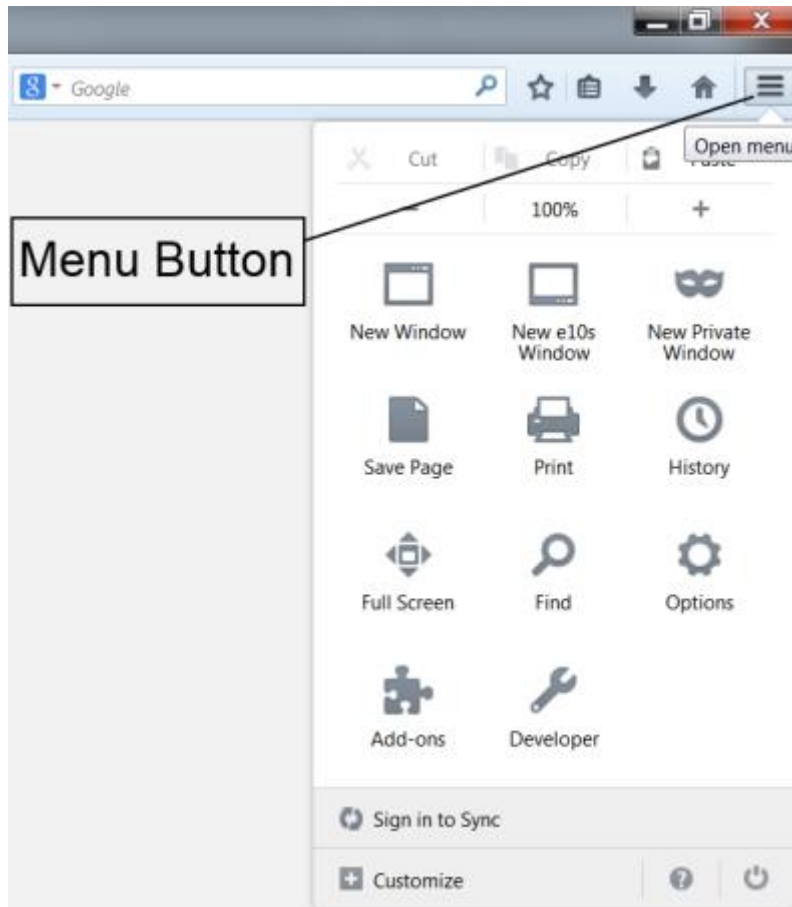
Google

Open menu

Cut Copy Paste

100% +

Menu Button

New Window

New e10s Window

New Private Window

Save Page

Print

History

Full Screen

Find

Options

Add-ons

Developer

Sign in to Sync

Customize